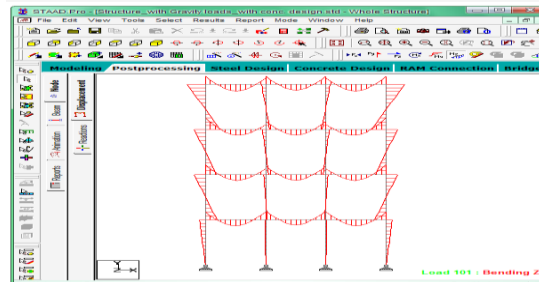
STAAD.Pro - [Structure_with Gravity loads_with conc. design.std - Whole Structure]

File Edit View Tools Select Results Report Mode Window Help

Modeling Postprocessing Steel Design Concrete Design RAM Connection Bridge

Node

Beam

Displacement

Animation

Reactions

Reports

Load 101 : Bending Z